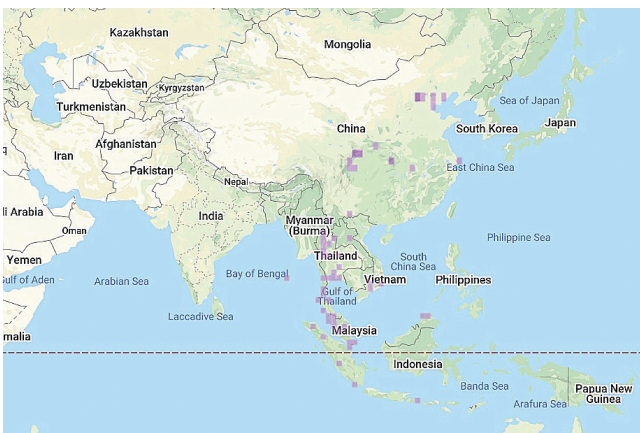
Kazakhstan
Mongolia
Uzbekistan
Kyrgyzstan
Turkmenistan
Sea of Japan
China
South Korea
Japan
Iran
Afghanistan
Pakistan
East China Sea
Nepal
i Arabia
India
Oman
Myanmar (Burma)
Philippine Sea
South China Sea
Yemen
Thailand
Bay of Bengal
Gulf of Aden
Vietnam
Philippines
Arabian Sea
Gulf of Thailand
Laccadive Sea
Malaysia
malia
Indonesia
Banda Sea
Papua New Guinea
Arafura Sea